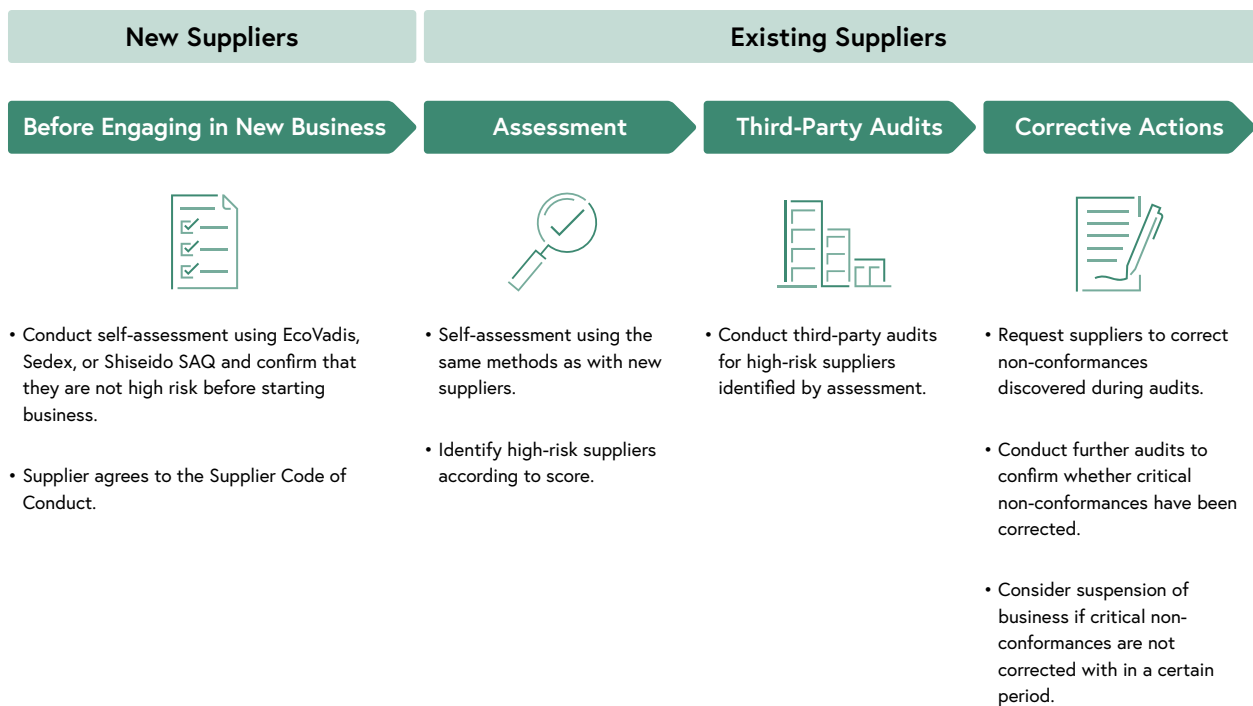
New Suppliers

Existing Suppliers

Before Engaging in New Business

• Conduct self-assessment using EcoVadis, Sedex, or Shiseido SAQ and confirm that they are not high risk before starting business.

• Supplier agrees to the Supplier Code of Conduct.

Assessment

• Self-assessment using the same methods as with new suppliers.

• Identify high-risk suppliers according to score.

Third-Party Audits

• Conduct third-party audits for high-risk suppliers identified by assessment.

Corrective Actions

• Request suppliers to correct non-conformances discovered during audits.

• Conduct further audits to confirm whether critical non-conformances have been corrected.

• Consider suspension of business if critical non-conformances are not corrected with in a certain period.